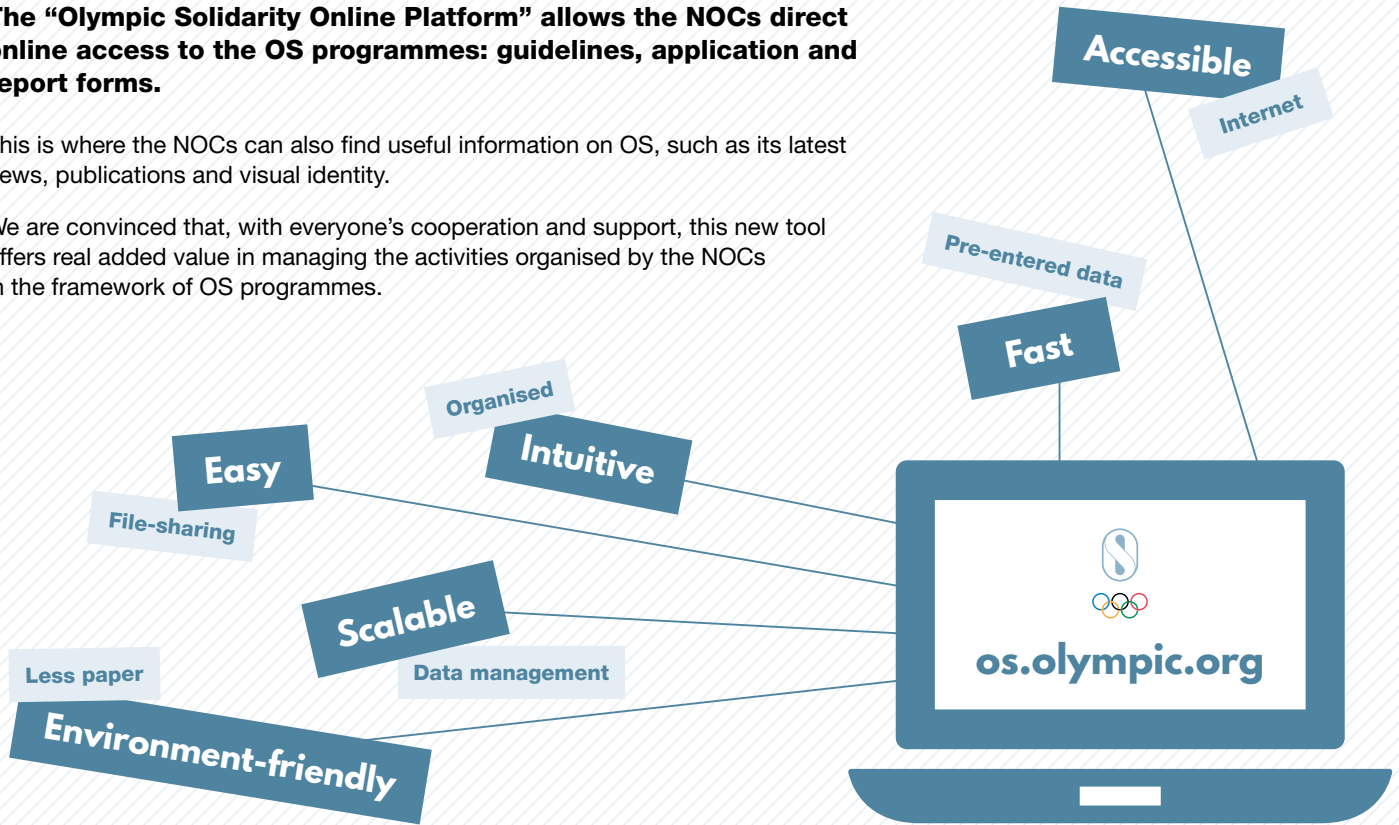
The “Olympic Solidarity Online Platform” allows the NOCs direct online access to the OS programmes: guidelines, application and report forms.

This is where the NOCs can also find useful information on OS, such as its latest news, publications and visual identity.

We are convinced that, with everyone’s cooperation and support, this new tool offers real added value in managing the activities organised by the NOCs in the framework of OS programmes.

Accessible
Internet
Pre-entered data
Fast
Organised
Intuitive
Easy
File-sharing
Scalable
Data management
Less paper
Environment-friendly
os.olympic.org